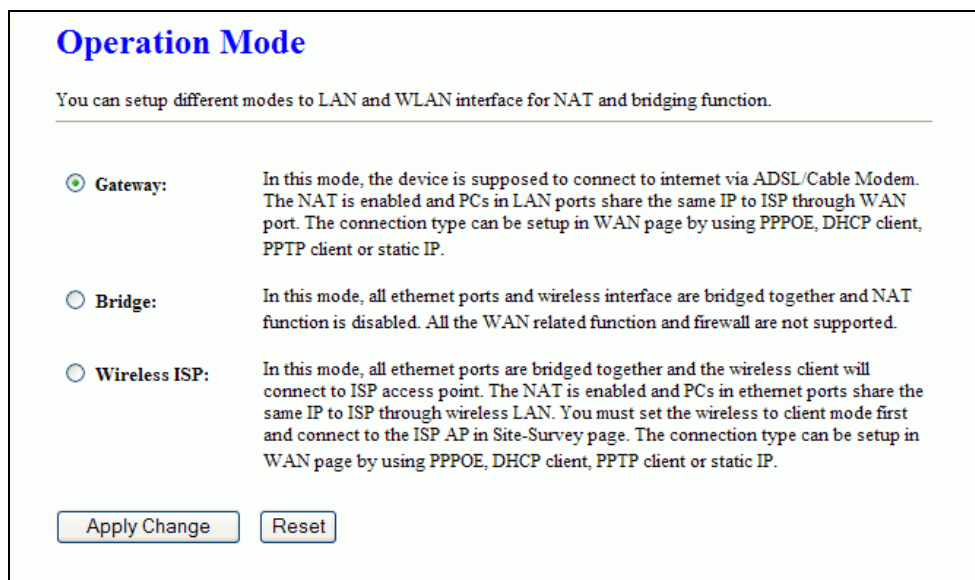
Operation Mode

You can setup different modes to LAN and WLAN interface for NAT and bridging function.

Gateway: In this mode, the device is supposed to connect to internet via ADSL/Cable Modem. The NAT is enabled and PCs in LAN ports share the same IP to ISP through WAN port. The connection type can be setup in WAN page by using PPPOE, DHCP client, PPTP client or static IP.

Bridge: In this mode, all ethernet ports and wireless interface are bridged together and NAT function is disabled. All the WAN related function and firewall are not supported.

Wireless ISP: In this mode, all ethernet ports are bridged together and the wireless client will connect to ISP access point. The NAT is enabled and PCs in ethernet ports share the same IP to ISP through wireless LAN. You must set the wireless to client mode first and connect to the ISP AP in Site-Survey page. The connection type can be setup in WAN page by using PPPOE, DHCP client, PPTP client or static IP.

Apply Change Reset